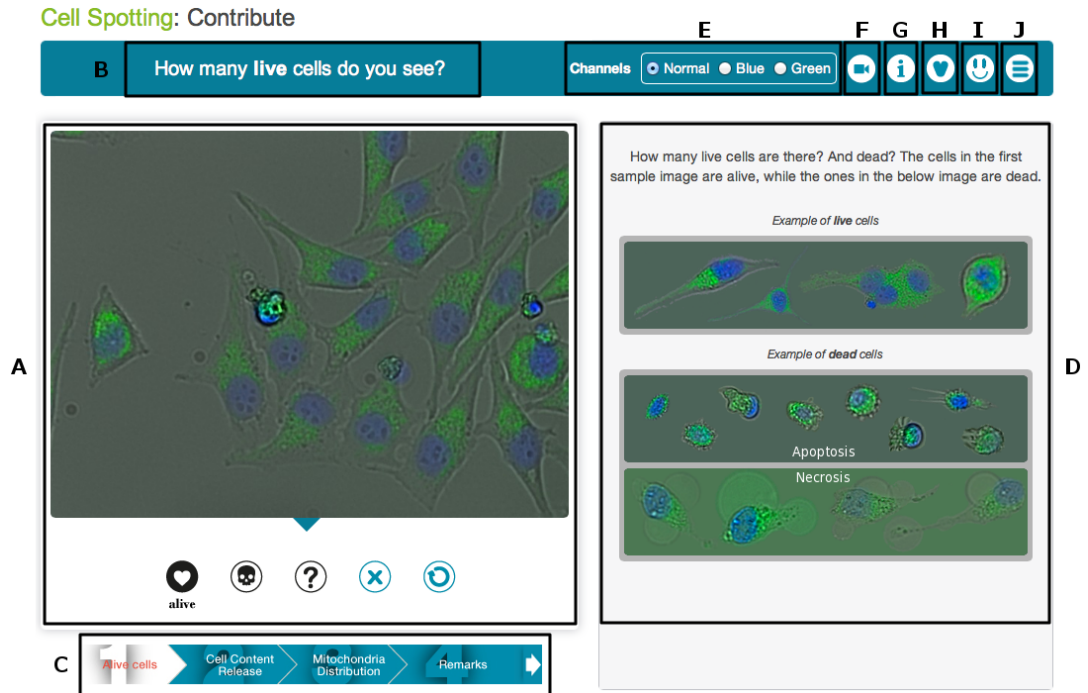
Cell Spotting: Contribute

E F G H I J

B How many **live** cells do you see?

Channels Normal Blue Green

A

alive

D

How many live cells are there? And dead? The cells in the first sample image are alive, while the ones in the below image are dead.

Example of **live** cells

Example of **dead** cells

Apoptosis

Necrosis

C 1 Alive cells 2 Cell Content Release 3 Mitochondria Distribution 4 Remarks